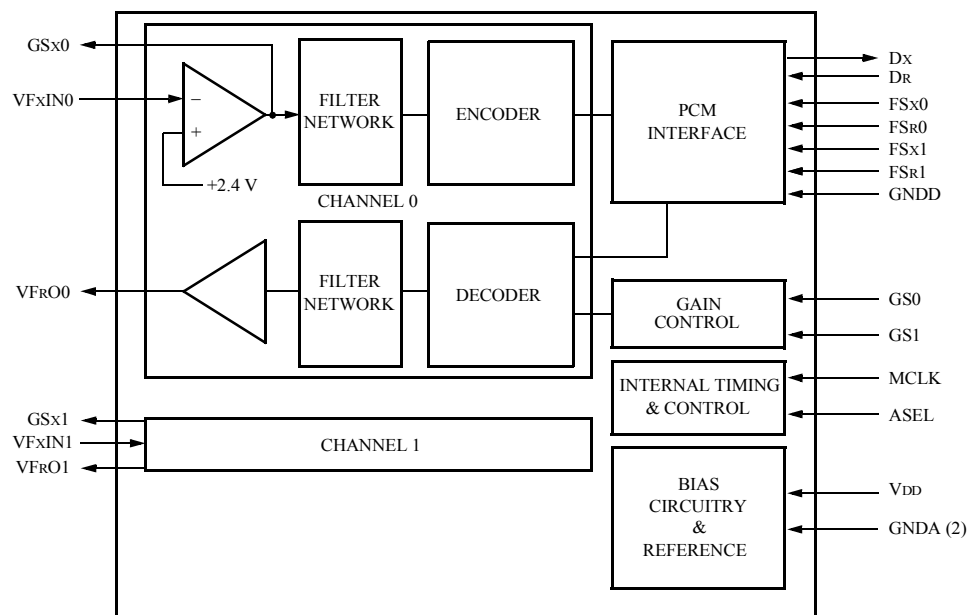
GSx0
VFxIN0
−
+
+2.4 V
FILTER NETWORK
ENCODER
PCM INTERFACE
Dx
DR
FSx0
FSR0
FSx1
FSR1
GNDD
CHANNEL 0
VFRO0
FILTER NETWORK
DECODER
GAIN CONTROL
GS0
GS1
INTERNAL TIMING & CONTROL
MCLK
ASEL
GSx1
VFxIN1
VFRO1
CHANNEL 1
BIAS CIRCUITRY & REFERENCE
VDD
GNDA (2)